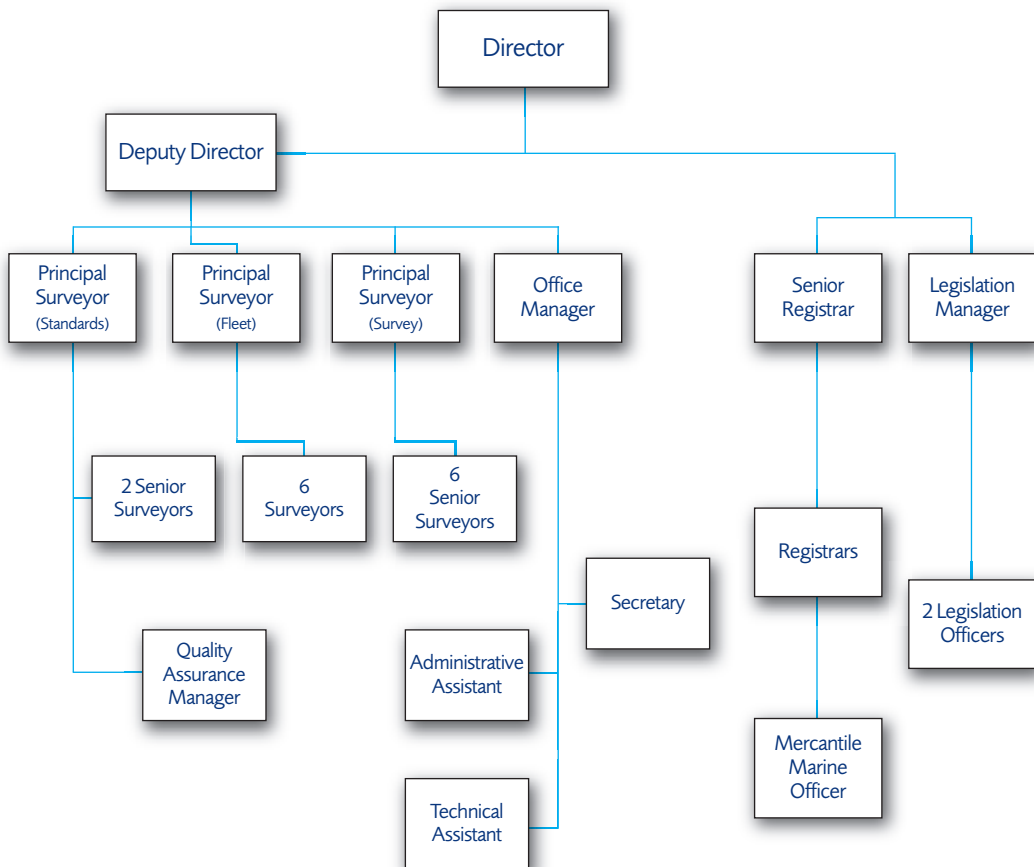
Director

Deputy Director

Principal Surveyor (Standards)

Principal Surveyor (Fleet)

Principal Surveyor (Survey)

Office Manager

Senior Registrar

Legislation Manager

2 Senior Surveyors

6 Surveyors

6 Senior Surveyors

Quality Assurance Manager

Secretary

Administrative Assistant

Technical Assistant

Registrars

Mercantile Marine Officer

2 Legislation Officers